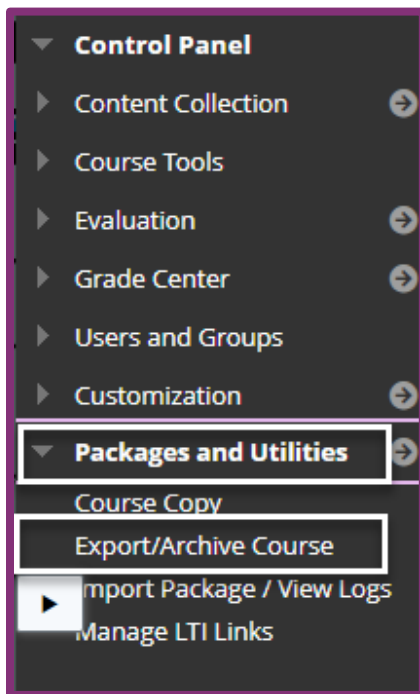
Control Panel

Content Collection

Course Tools

Evaluation

Grade Center

Users and Groups

Customization

Packages and Utilities

Course Copy

Export/Archive Course

Import Package / View Logs

Manage LTI Links